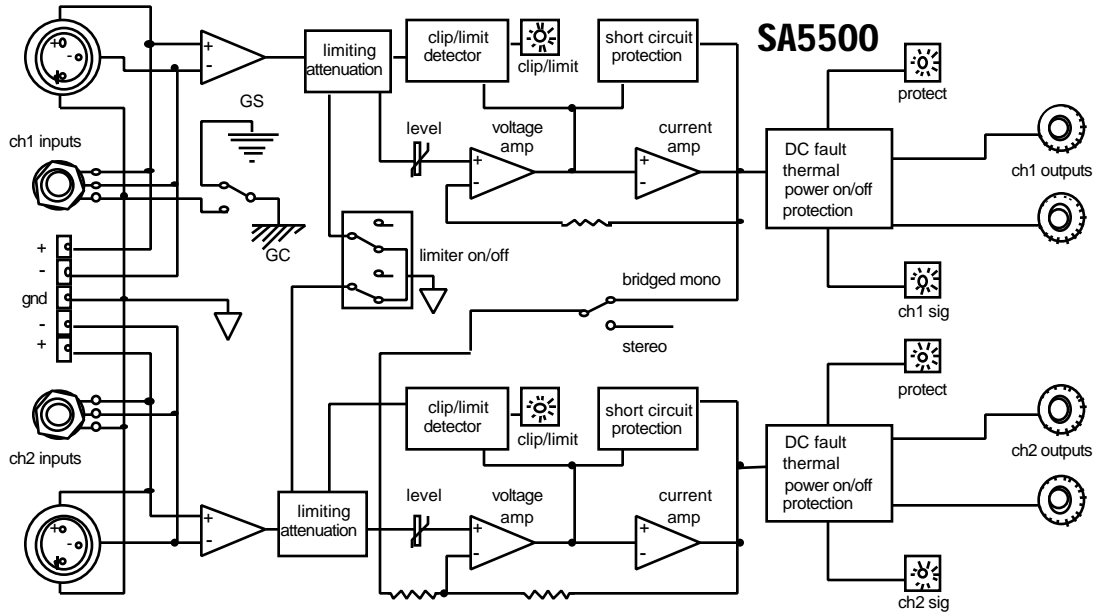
SA5500

+
-
limiting attenuation
clip/limit detector
clip/limit
short circuit protection
protect
GS
level
voltage amp
current amp
+
-
+
-
DC fault thermal power on/off protection
ch1 inputs
ch1 outputs
GC
limiter on/off
+
-
gnd
-
+
ch1 sig
bridged mono
stereo
protect
clip/limit detector
clip/limit
short circuit protection
ch2 inputs
DC fault thermal power on/off protection
ch2 outputs
+
-
limiting attenuation
level
voltage amp
current amp
+
-
+
-
ch2 sig